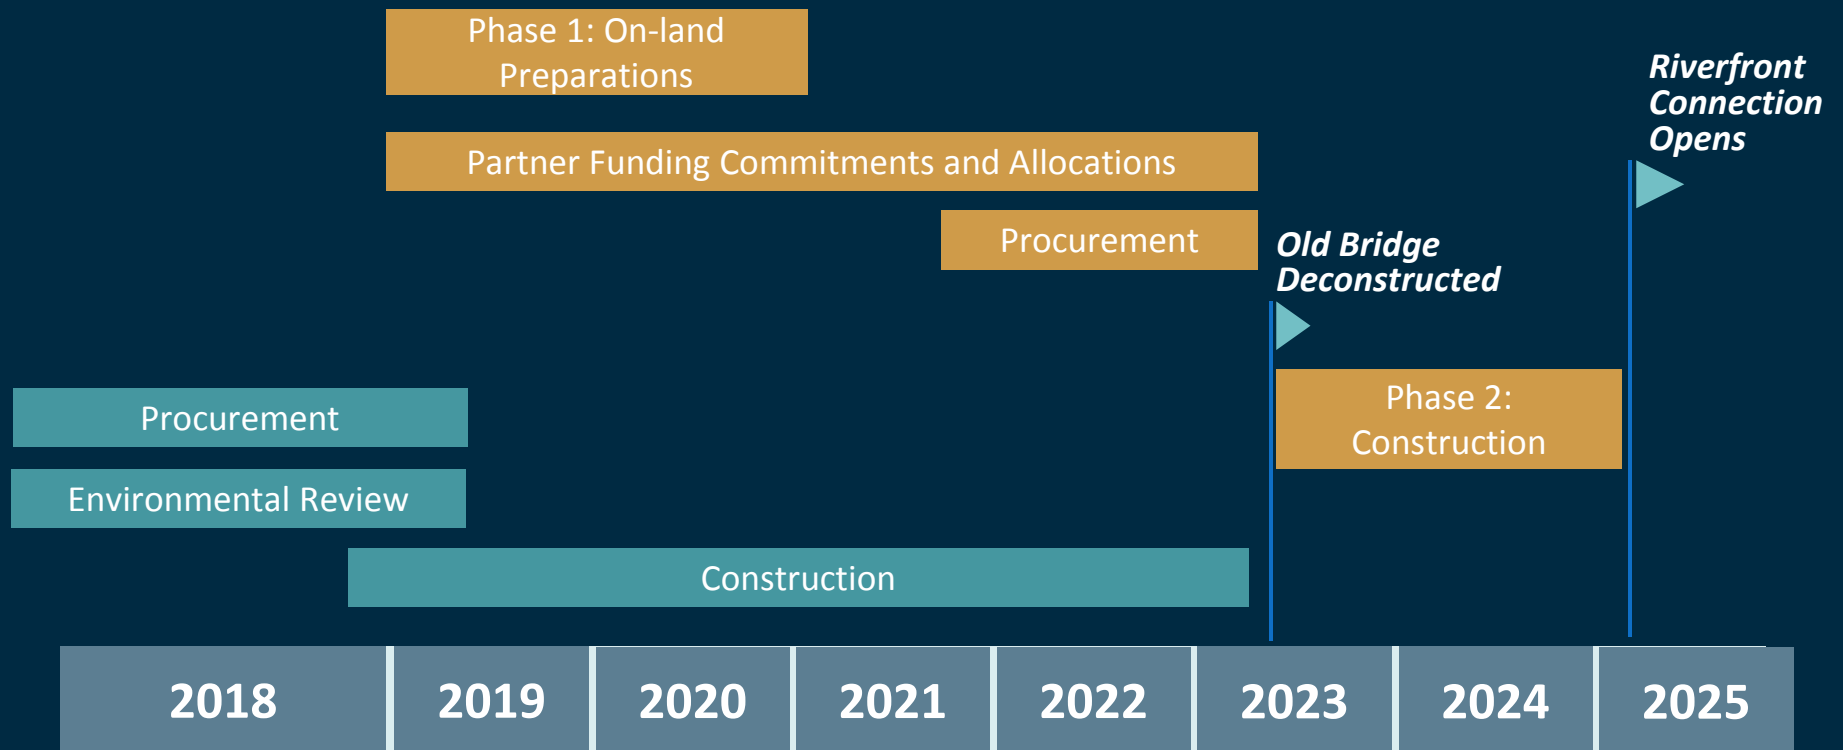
Phase 1: On-land Preparations

Riverfront Connection Opens

Partner Funding Commitments and Allocations

Procurement

Old Bridge Deconstructed

Phase 2: Construction

Procurement

Environmental Review

Construction

| 2018 | 2019 | 2020 | 2021 | 2022 | 2023 | 2024 | 2025 |
|---|---|---|---|---|---|---|---|